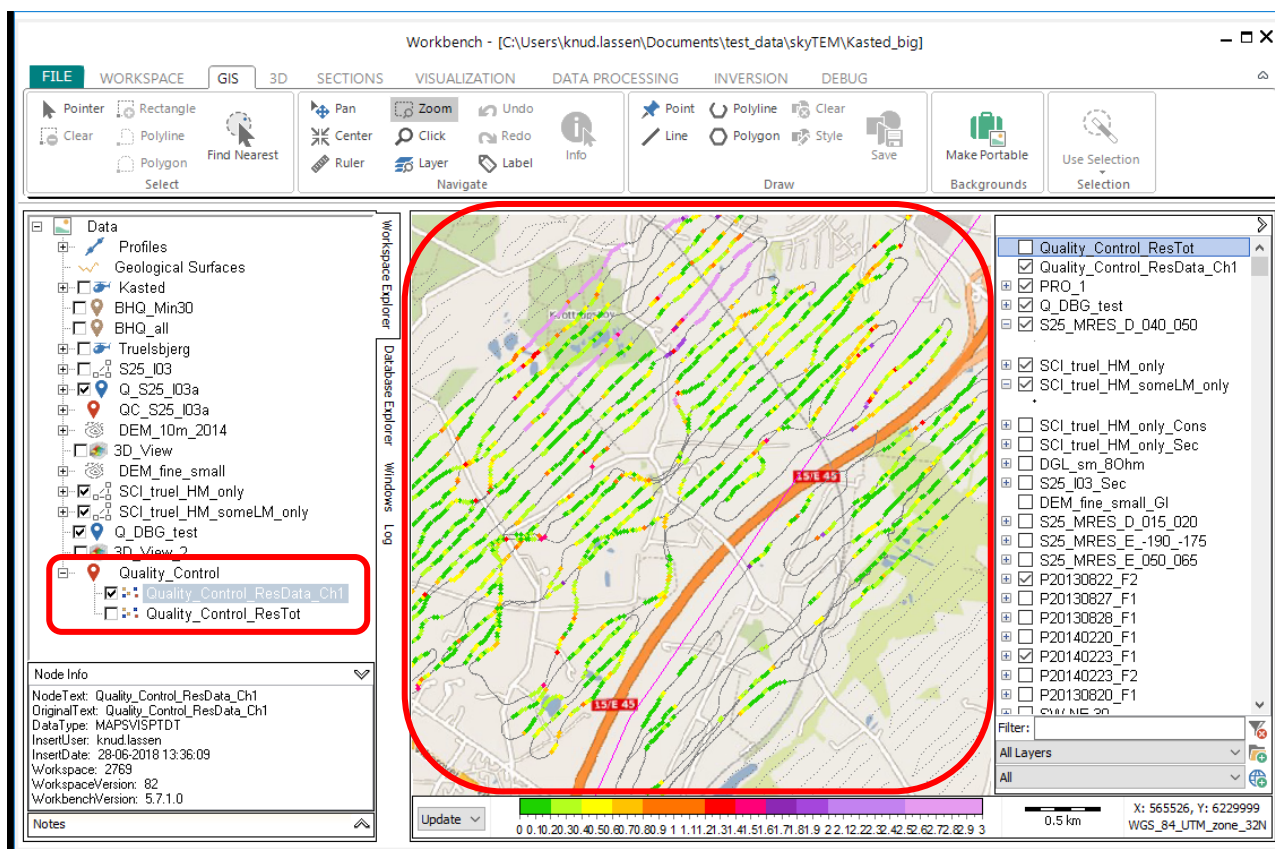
Workbench - [C:\Users\knud.lassen\Documents\test_data\skyTEM\Kasted_big]

FILE WORKSPACE GIS 3D SECTIONS VISUALIZATION DATA PROCESSING INVERSION DEBUG

Pointer Rectangle Clear Polyline Polygon Find Nearest
Select

Pan Zoom Undo Center Click Redo Ruler Layer Label Info
Navigate

Point Polyline Clear Line Polygon Style Save
Draw

Make Portable
Backgrounds

Use Selection
Selection

Data
Profiles
Geological Surfaces
Kasted
BHQ_Min30
BHQ_all
Truelsbjerg
S25_I03
Q_S25_I03a
QC_S25_I03a
DEM_10m_2014
3D_View
DEM_fine_small
SCI_truel_HM_only
SCI_truel_HM_someLM_only
Q_DBG_test
3D_View_2
Quality_Control
Quality_Control_ResData_Ch1
Quality_Control_ResTot

Workspace Explorer
Database Explorer
Windows
Log

Node Info
NodeText: Quality_Control_ResData_Ch1
OriginalText: Quality_Control_ResData_Ch1
DataType: MAPSVISPTDT
InsertUser: knud.lassen
InsertDate: 28-06-2018 13:36:09
Workspace: 2769
WorkspaceVersion: 82
WorkbenchVersion: 5.7.1.0

Notes

15/E 45
15/E 45

Quality_Control_ResTot
Quality_Control_ResData_Ch1
PRO_1
Q_DBG_test
S25_MRES_D_040_050
SCI_truel_HM_only
SCI_truel_HM_someLM_only
SCI_truel_HM_only_Cons
SCI_truel_HM_only_Sec
DGL_sm_8Ohm
S25_I03_Sec
DEM_fine_small_GI
S25_MRES_D_015_020
S25_MRES_E_-190_-175
S25_MRES_E_050_065
P20130822_F2
P20130827_F1
P20130828_F1
P20140220_F1
P20140223_F1
P20140223_F2
P20130820_F1

Filter:
All Layers
All

Update
0 0.1 0.2 0.3 0.4 0.5 0.6 0.7 0.8 0.9 1 1.1 1.2 1.3 1.4 1.5 1.6 1.7 1.8 1.9 2 2.1 2.2 2.3 2.4 2.5 2.6 2.7 2.8 2.9 3
0.5 km
X: 565526, Y: 6229999
WGS_84_UTM_zone_32N